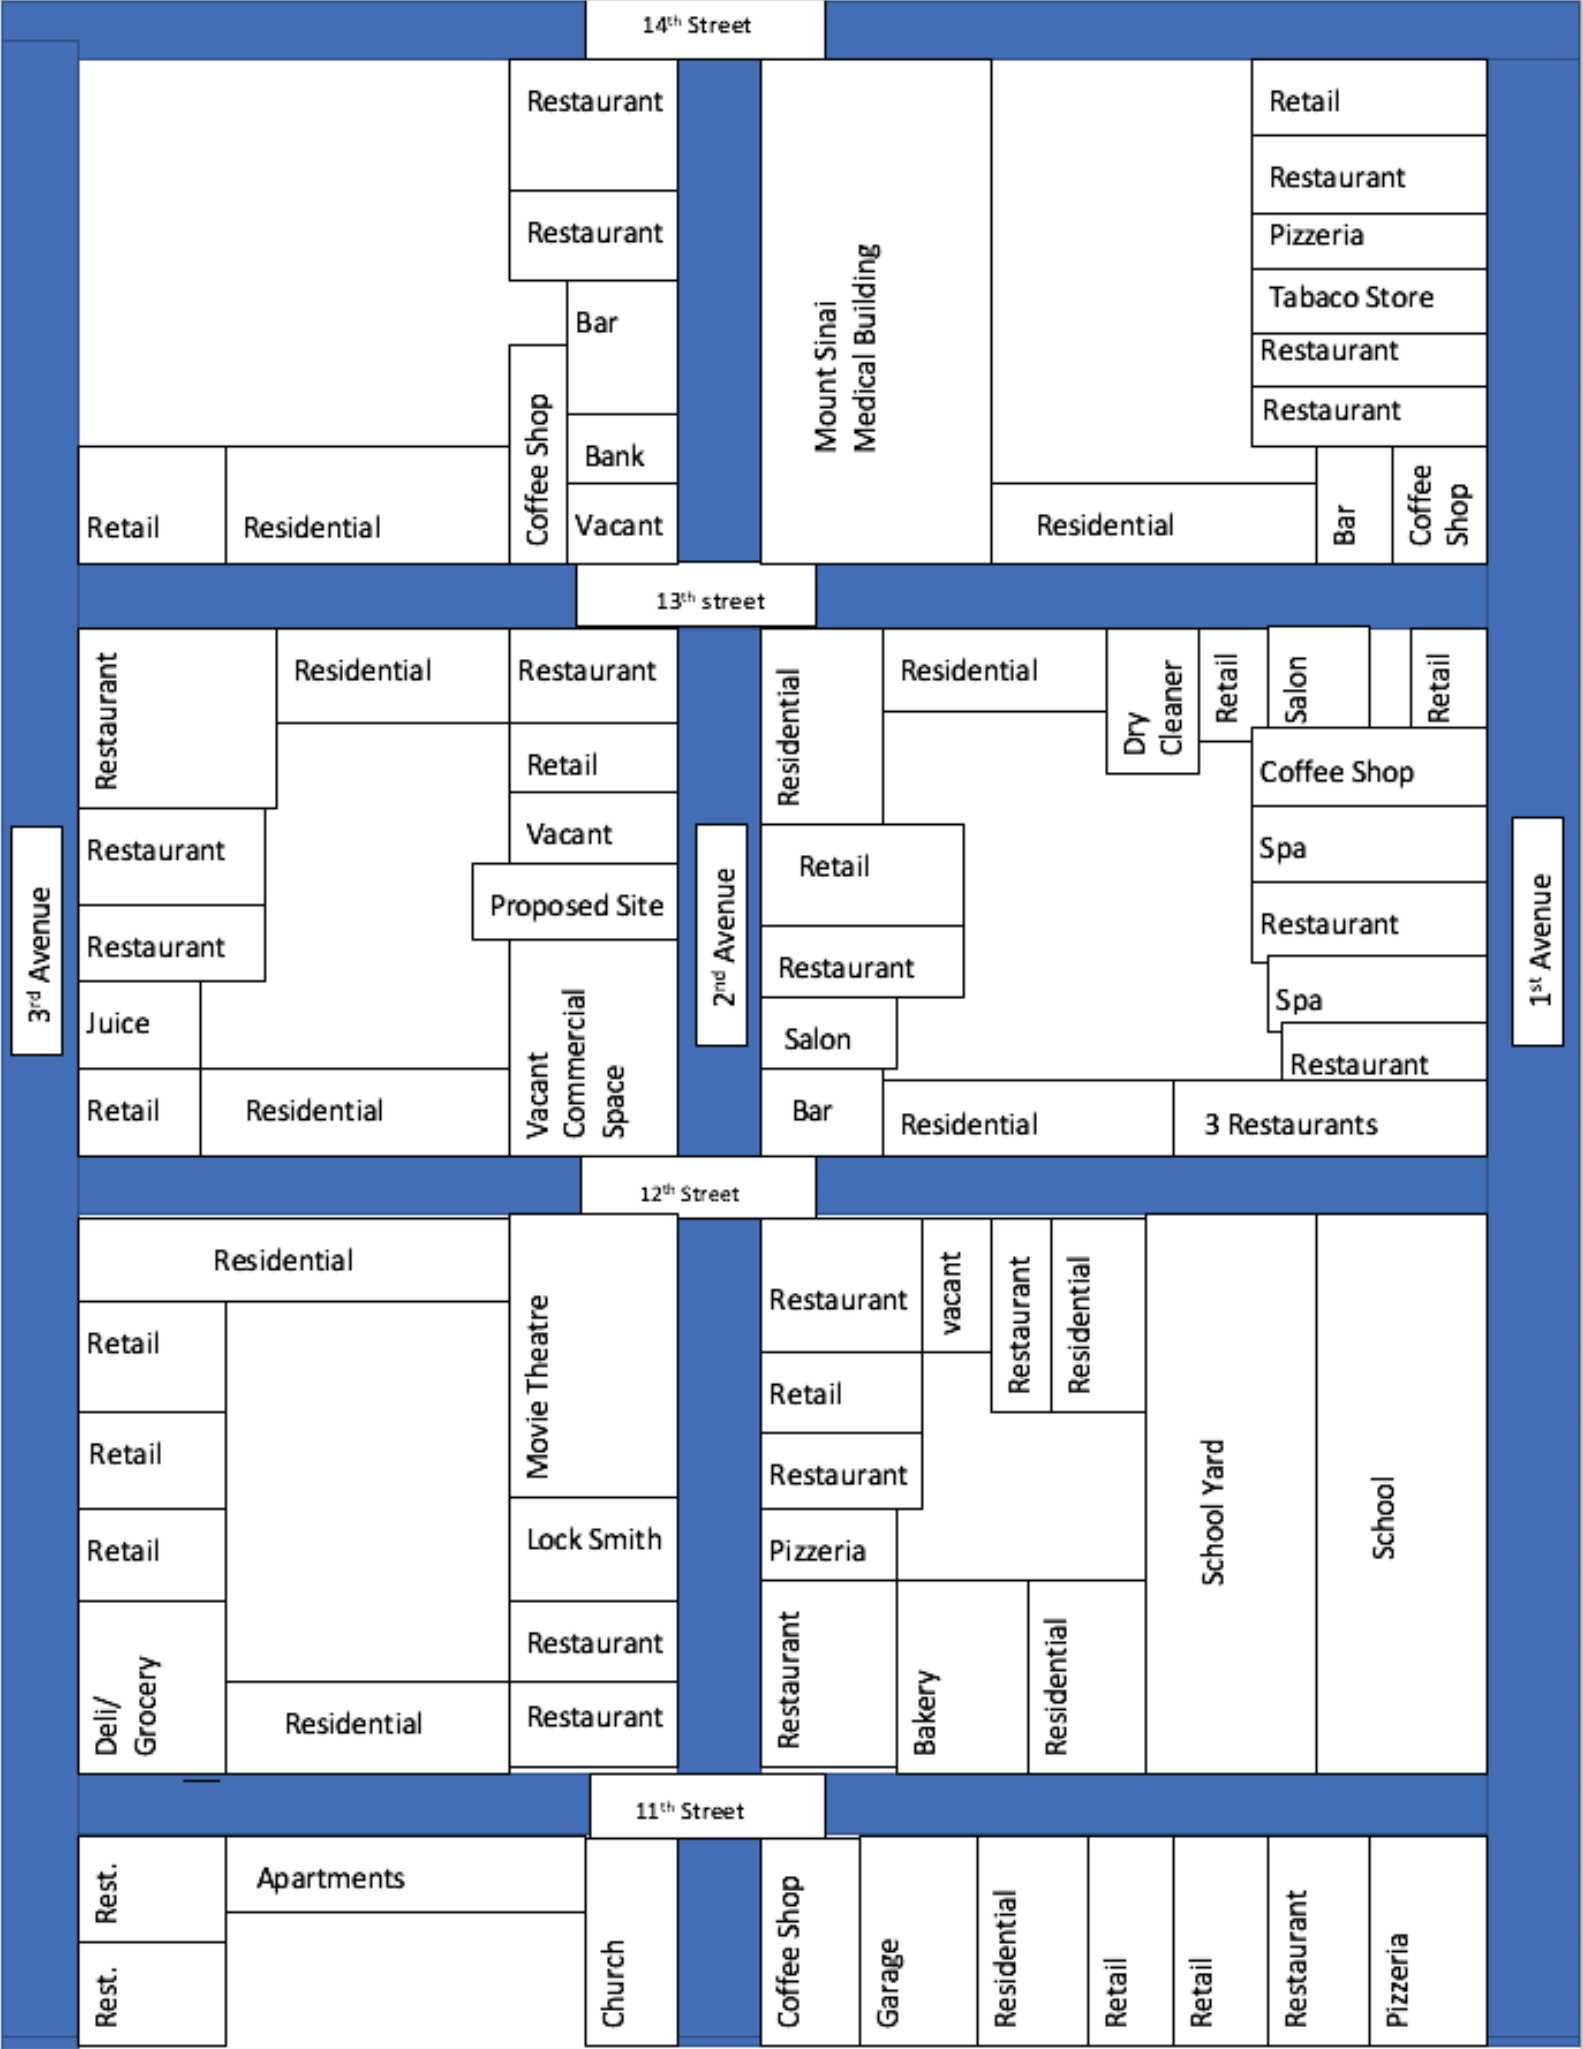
$14^{th}$ Street

Restaurant
Restaurant
Bar
Coffee Shop
Bank
Vacant
Retail
Residential

Mount Sinai Medical Building

Retail
Restaurant
Pizzeria
Tabaco Store
Restaurant
Restaurant
Residential
Bar
Coffee Shop

$13^{th}$ street

Restaurant
Residential
Restaurant
Retail
Vacant
Restaurant
Proposed Site
Restaurant
Juice
Vacant Commercial Space
Retail
Residential

$3^{rd}$ Avenue

$2^{nd}$ Avenue

Residential
Residential
Dry Cleaner
Retail
Salon
Retail
Coffee Shop
Retail
Spa
Restaurant
Restaurant
Spa
Salon
Restaurant
Bar
Residential
3 Restaurants

$1^{st}$ Avenue

$12^{th}$ Street

Residential
Movie Theatre
Retail
Retail
Retail
Lock Smith
Deli/ Grocery
Restaurant
Residential
Restaurant

Restaurant
vacant
Restaurant
Residential
Retail
Restaurant
Pizzeria
School Yard
School
Restaurant
Bakery
Residential

$11^{th}$ Street

Rest.
Apartments
Rest.
Church

Coffee Shop
Garage
Residential
Retail
Retail
Restaurant
Pizzeria